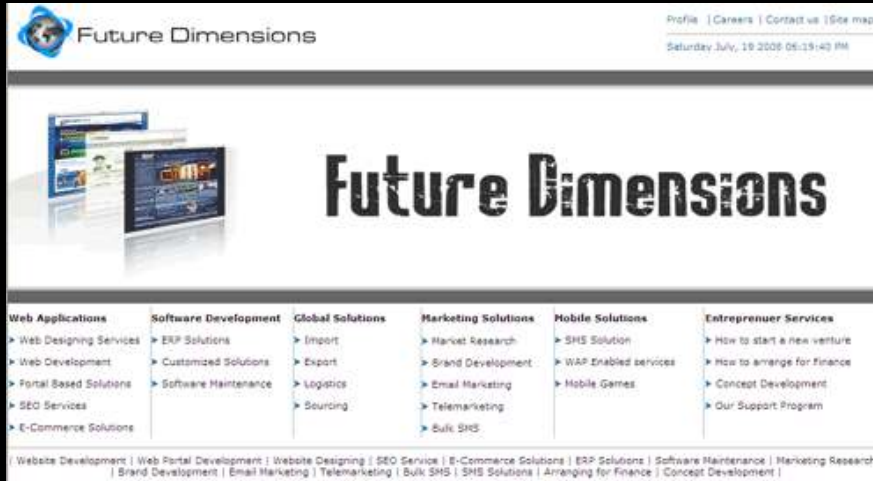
Future Dimensions

Profile | Careers | Contact us | Site map

Saturday July, 19 2008 06:19:40 PM

Future Dimensions

| Web Applications | Software Development | Global Solutions | Marketing Solutions | Mobile Solutions | Entreprenuer Services |
|---|---|---|---|---|---|
| Web Designing Services | ERP Solutions | Import | Market Research | SMS Solution | How to start a new venture |
| Web Development | Customized Solutions | Export | Brand Development | WAP Enabled services | How to arrange for Finance |
| Portal Based Solutions | Software Maintenance | Logistics | Email Marketing | Mobile Games | Concept Development |
| SEO Services | | Sourcing | Telemarketing | | Our Support Program |
| E-Commerce Solutions | | | Bulk SMS | | |

| Website Development | Web Portal Development | Website Designing | SEO Service | E-Commerce Solutions | ERP Solutions | Software Maintenance | Marketing Research | Brand Development | Email Marketing | Telemarketing | Bulk SMS | SMS Solutions | Arranging for Finance | Concept Development |